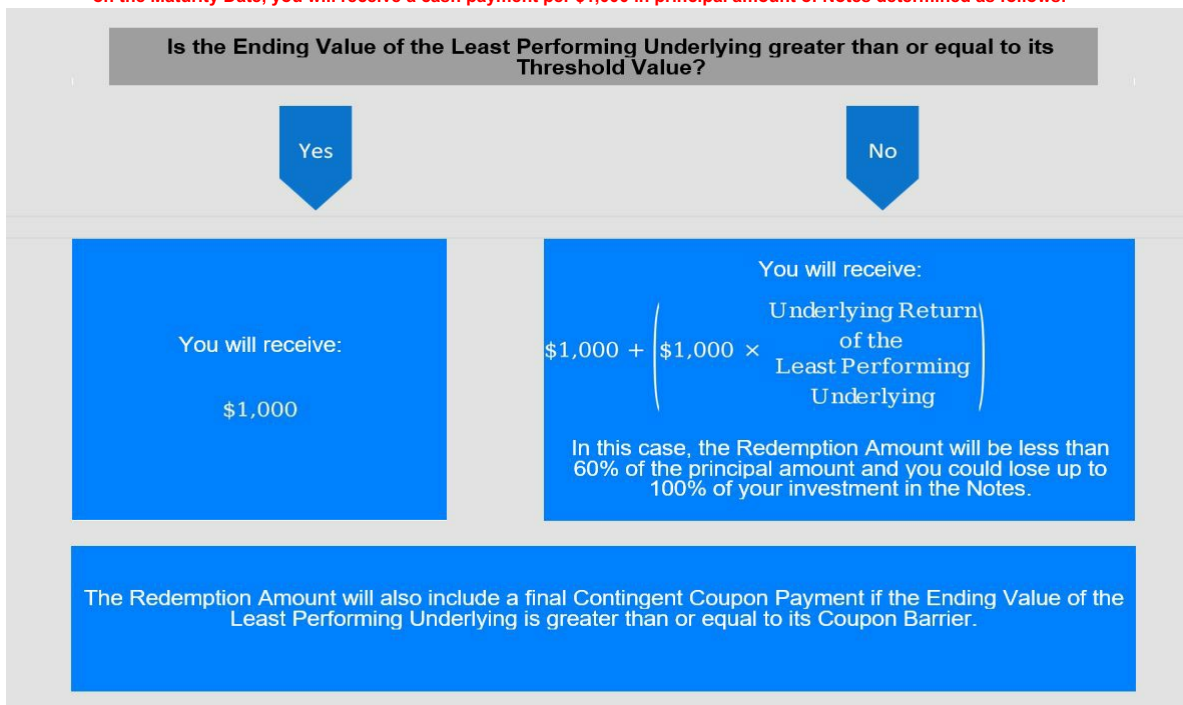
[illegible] the Maturity Date, you will receive a cash payment per $1,000 in principal amount of Notes determined as follows:

Is the Ending Value of the Least Performing Underlying greater than or equal to its Threshold Value?

Yes

No

You will receive:

$1,000

You will receive:

$\$1{,}000 + \left(\$1{,}000 \times \begin{array}{c}\text{Underlying Return} \\ \text{of the} \\ \text{Least Performing} \\ \text{Underlying}\end{array}\right)$

In this case, the Redemption Amount will be less than 60% of the principal amount and you could lose up to 100% of your investment in the Notes.

The Redemption Amount will also include a final Contingent Coupon Payment if the Ending Value of the Least Performing Underlying is greater than or equal to its Coupon Barrier.